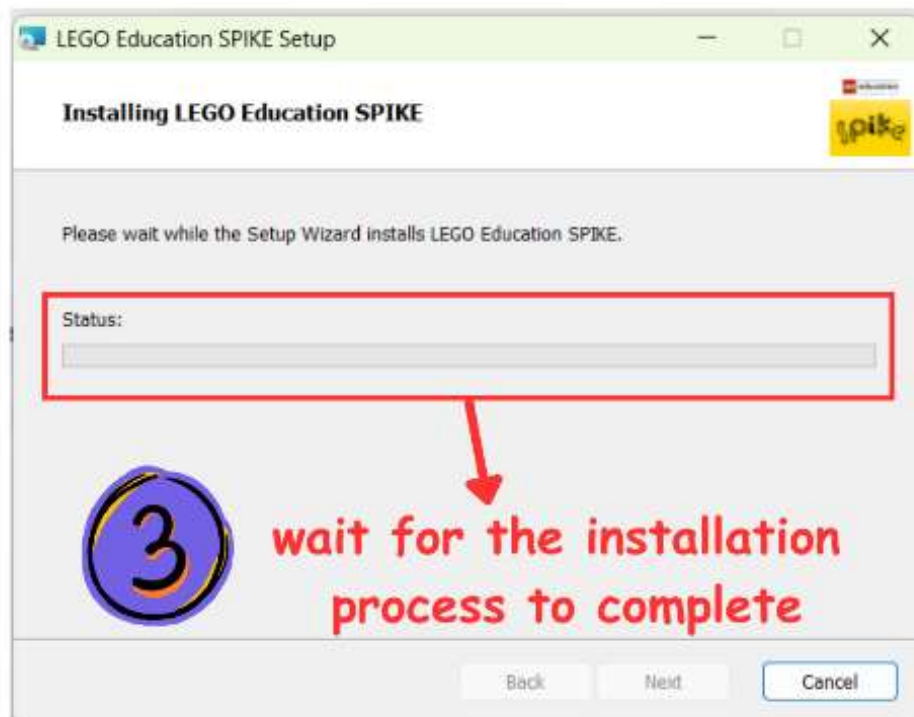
LEGO Education SPIKE Setup

Installing LEGO Education SPIKE

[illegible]

spike

Please wait while the Setup Wizard installs LEGO Education SPIKE.

Status:

3

wait for the installation process to complete

Back

Next

Cancel